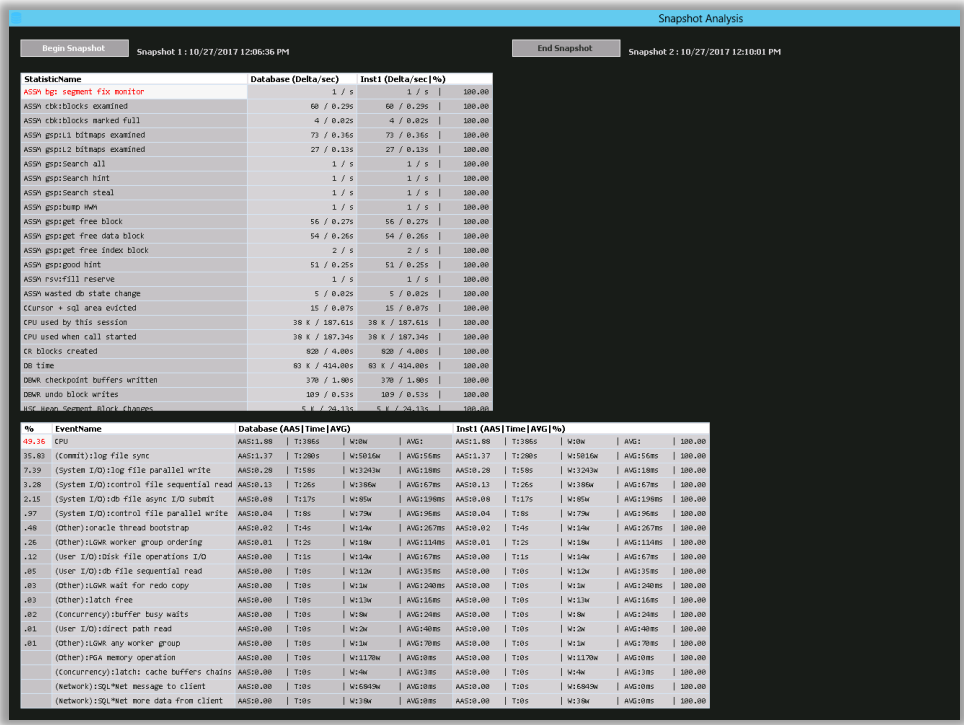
Snapshot Analysis

Begin Snapshot Snapshot 1 : 10/27/2017 12:06:36 PM

End Snapshot Snapshot 2 : 10/27/2017 12:10:01 PM

| StatisticName | Database (Delta/sec) | Inst1 (Delta/sec\|%) |
|---|---|---|
| ASSM bg: segment fix monitor | 1 / s | 1 / s \| 100.00 |
| ASSM cbk:blocks examined | 60 / 0.29s | 60 / 0.29s \| 100.00 |
| ASSM cbk:blocks marked full | 4 / 0.02s | 4 / 0.02s \| 100.00 |
| ASSM gsp:L1 bitmaps examined | 73 / 0.36s | 73 / 0.36s \| 100.00 |
| ASSM gsp:L2 bitmaps examined | 27 / 0.13s | 27 / 0.13s \| 100.00 |
| ASSM gsp:Search all | 1 / s | 1 / s \| 100.00 |
| ASSM gsp:Search hint | 1 / s | 1 / s \| 100.00 |
| ASSM gsp:Search steal | 1 / s | 1 / s \| 100.00 |
| ASSM gsp:bump HWM | 1 / s | 1 / s \| 100.00 |
| ASSM gsp:get free block | 56 / 0.27s | 56 / 0.27s \| 100.00 |
| ASSM gsp:get free data block | 54 / 0.26s | 54 / 0.26s \| 100.00 |
| ASSM gsp:get free index block | 2 / s | 2 / s \| 100.00 |
| ASSM gsp:good hint | 51 / 0.25s | 51 / 0.25s \| 100.00 |
| ASSM rsv:fill reserve | 1 / s | 1 / s \| 100.00 |
| ASSM wasted db state change | 5 / 0.02s | 5 / 0.02s \| 100.00 |
| CCursor + sql area evicted | 15 / 0.07s | 15 / 0.07s \| 100.00 |
| CPU used by this session | 38 K / 187.61s | 38 K / 187.61s \| 100.00 |
| CPU used when call started | 38 K / 187.34s | 38 K / 187.34s \| 100.00 |
| CR blocks created | 820 / 4.00s | 820 / 4.00s \| 100.00 |
| DB time | 83 K / 414.00s | 83 K / 414.00s \| 100.00 |
| DBWR checkpoint buffers written | 370 / 1.80s | 370 / 1.80s \| 100.00 |
| DBWR undo block writes | 109 / 0.53s | 109 / 0.53s \| 100.00 |
| HSC Heap Segment Block Changes | 5 K / 24.33s | 5 K / 24.33s \| 100.00 |

| % | EventName | Database (AAS\|Time\|AVG) | Inst1 (AAS\|Time\|AVG\|%) |
|---|---|---|---|
| 49.36 | CPU | AAS:1.88 \| T:386s \| W:0w \| AVG: | AAS:1.88 \| T:386s \| W:0w \| AVG: \| 100.00 |
| 35.83 | (Commit):log file sync | AAS:1.37 \| T:280s \| W:5016w \| AVG:56ms | AAS:1.37 \| T:280s \| W:5016w \| AVG:56ms \| 100.00 |
| 7.39 | (System I/O):log file parallel write | AAS:0.28 \| T:58s \| W:3243w \| AVG:18ms | AAS:0.28 \| T:58s \| W:3243w \| AVG:18ms \| 100.00 |
| 3.28 | (System I/O):control file sequential read | AAS:0.13 \| T:26s \| W:386w \| AVG:67ms | AAS:0.13 \| T:26s \| W:386w \| AVG:67ms \| 100.00 |
| 2.15 | (System I/O):db file async I/O submit | AAS:0.08 \| T:17s \| W:85w \| AVG:196ms | AAS:0.08 \| T:17s \| W:85w \| AVG:196ms \| 100.00 |
| .97 | (System I/O):control file parallel write | AAS:0.04 \| T:8s \| W:79w \| AVG:96ms | AAS:0.04 \| T:8s \| W:79w \| AVG:96ms \| 100.00 |
| .48 | (Other):oracle thread bootstrap | AAS:0.02 \| T:4s \| W:14w \| AVG:267ms | AAS:0.02 \| T:4s \| W:14w \| AVG:267ms \| 100.00 |
| .26 | (Other):LGWR worker group ordering | AAS:0.01 \| T:2s \| W:18w \| AVG:114ms | AAS:0.01 \| T:2s \| W:18w \| AVG:114ms \| 100.00 |
| .12 | (User I/O):Disk file operations I/O | AAS:0.00 \| T:1s \| W:14w \| AVG:67ms | AAS:0.00 \| T:1s \| W:14w \| AVG:67ms \| 100.00 |
| .05 | (User I/O):db file sequential read | AAS:0.00 \| T:0s \| W:12w \| AVG:35ms | AAS:0.00 \| T:0s \| W:12w \| AVG:35ms \| 100.00 |
| .03 | (Other):LGWR wait for redo copy | AAS:0.00 \| T:0s \| W:1w \| AVG:240ms | AAS:0.00 \| T:0s \| W:1w \| AVG:240ms \| 100.00 |
| .03 | (Other):latch free | AAS:0.00 \| T:0s \| W:13w \| AVG:16ms | AAS:0.00 \| T:0s \| W:13w \| AVG:16ms \| 100.00 |
| .02 | (Concurrency):buffer busy waits | AAS:0.00 \| T:0s \| W:8w \| AVG:24ms | AAS:0.00 \| T:0s \| W:8w \| AVG:24ms \| 100.00 |
| .01 | (User I/O):direct path read | AAS:0.00 \| T:0s \| W:2w \| AVG:40ms | AAS:0.00 \| T:0s \| W:2w \| AVG:40ms \| 100.00 |
| .01 | (Other):LGWR any worker group | AAS:0.00 \| T:0s \| W:1w \| AVG:70ms | AAS:0.00 \| T:0s \| W:1w \| AVG:70ms \| 100.00 |
|  | (Other):PGA memory operation | AAS:0.00 \| T:0s \| W:1170w \| AVG:0ms | AAS:0.00 \| T:0s \| W:1170w \| AVG:0ms \| 100.00 |
|  | (Concurrency):latch: cache buffers chains | AAS:0.00 \| T:0s \| W:4w \| AVG:3ms | AAS:0.00 \| T:0s \| W:4w \| AVG:3ms \| 100.00 |
|  | (Network):SQL*Net message to client | AAS:0.00 \| T:0s \| W:6949w \| AVG:0ms | AAS:0.00 \| T:0s \| W:6949w \| AVG:0ms \| 100.00 |
|  | (Network):SQL*Net more data from client | AAS:0.00 \| T:0s \| W:38w \| AVG:0ms | AAS:0.00 \| T:0s \| W:38w \| AVG:0ms \| 100.00 |